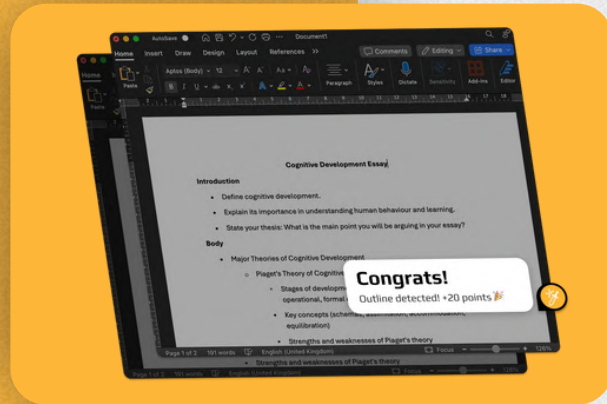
AutoSave Document1

Home Insert Draw Design Layout References >>

Comments Editing Share

Aptos (Body) 12

Paste

Paragraph Styles Dictate Sensitivity Add-ins Editor

Cognitive Development Essay

Introduction

• Define cognitive development.

• Explain its importance in understanding human behaviour and learning.

• State your thesis: What is the main point you will be arguing in your essay?

Body

• Major Theories of Cognitive Development

○ Piaget's Theory of Cognitive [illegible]

▪ Stages of developm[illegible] operational, formal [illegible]

▪ Key concepts (schem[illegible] equilibration)

▪ Strengths and weaknesses of Piaget's theory

Congrats!

Outline detected! +20 points 🎉

Page 1 of 2 161 words English (United Kingdom) Focus 126%

Strengths and weaknesses of Piaget's theory

Page 1 of 2 161 words English (United Kingdom) Focus 126%